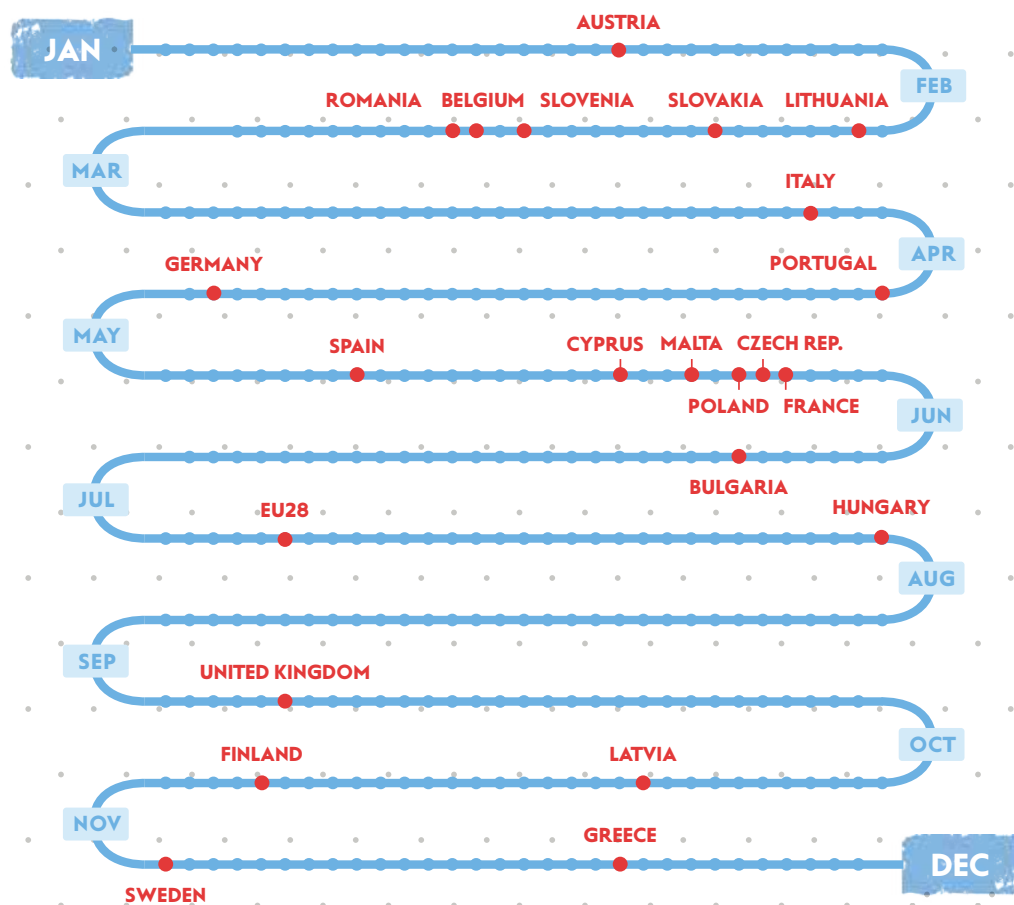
JAN
AUSTRIA
FEB
ROMANIA BELGIUM SLOVENIA SLOVAKIA LITHUANIA
MAR
ITALY
APR
GERMANY
PORTUGAL
MAY
SPAIN
CYPRUS MALTA CZECH REP.
POLAND FRANCE
JUN
JUL
BULGARIA
EU28
HUNGARY
AUG
SEP
UNITED KINGDOM
OCT
FINLAND
LATVIA
NOV
GREECE
DEC
SWEDEN